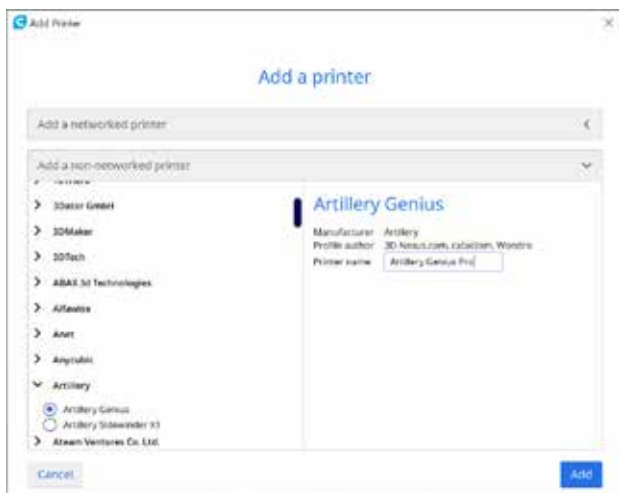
Add Printer

×

Add a printer

Add a networked printer

Add a non-networked printer

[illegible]

3Dator GmbH

3DMaker

3DTech

ABAX 3d Technologies

Alfawise

Anet

Anycubic

Artillery

Artillery Genius

Artillery Sidewinder X1

Atom Ventures Co. Ltd.

Artillery Genius

Manufacturer Artillery

Profile author 3D-Nexus.com, cataliam, Wondro

Printer name Artillery Genius Pro

Cancel

Add